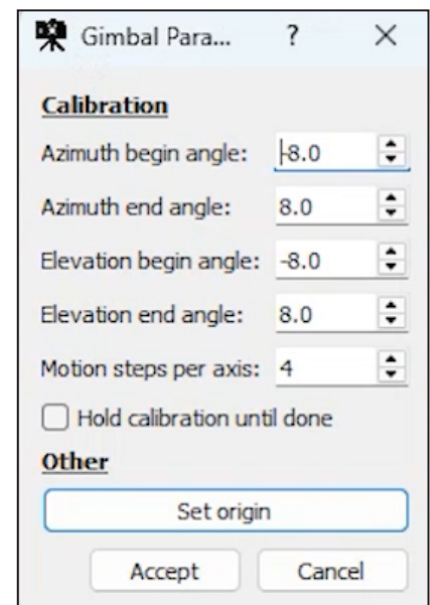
Gimbal Para... ? ×

Calibration

Azimuth begin angle: -8.0

Azimuth end angle: 8.0

Elevation begin angle: -8.0

Elevation end angle: 8.0

Motion steps per axis: 4

Hold calibration until done

Other

Set origin

Accept Cancel